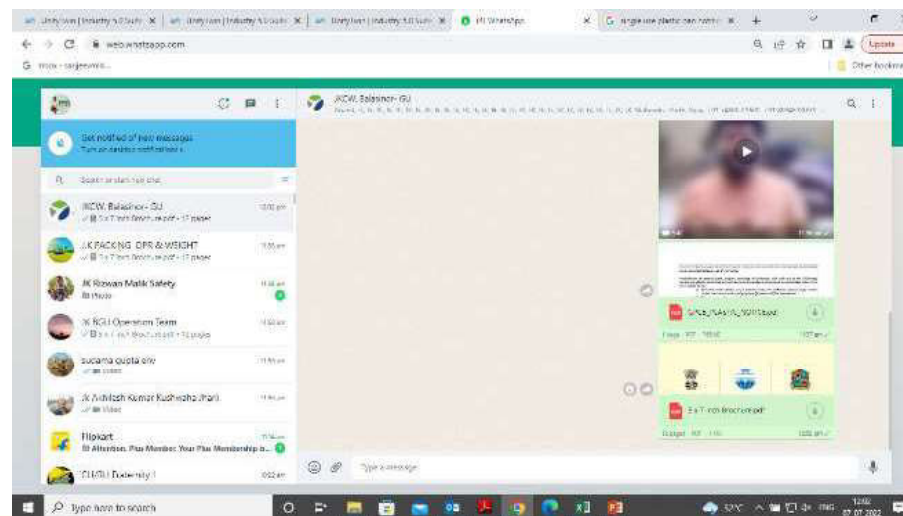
Unity lean | Industry 5.0 solu ×
Unity lean | Industry 5.0 solu ×
Unity lean | Industry 5.0 solu ×
(1) WhatsApp ×
single use plastic can notic ×
+

web.whatsapp.com

Update

Other bookmarks

Get notified of new messages
Turn on desktop notifications

Search or start new chat

JKCW, Balasinor- GU
3 x 7 inch Brochure.pdf • 12 pages
12:02 pm

J.K PACKING DPR & WEIGHT
3 x 7 inch Brochure.pdf • 12 pages
11:55 am

JK Rizwan Malik Safety
Photo
11:48 am

JK BGU Operation Team
3 x 7 inch Brochure.pdf • 12 pages
11:50 am

sucama gupta chv
Video
11:46 am

Jk Akhilesh Kumar Kushwaha (Hari)
Video
11:46 am

Flipkart
Attention, Plus Member: Your Plus Membership a...

CU/GU Fraternity 1
9:02 am

JKCW, Balasinor- GU

3 x 7 inch Brochure.pdf

Type a message

Type here to search

12:02
07-07-2022